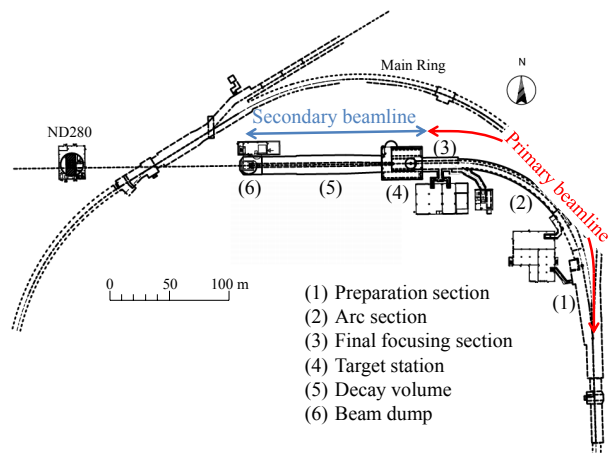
Main Ring

N

ND280

Secondary beamline

Primary beamline

(3)

(6)

(5)

(4)

(2)

(1)

0 50 100 m

(1) Preparation section
(2) Arc section
(3) Final focusing section
(4) Target station
(5) Decay volume
(6) Beam dump